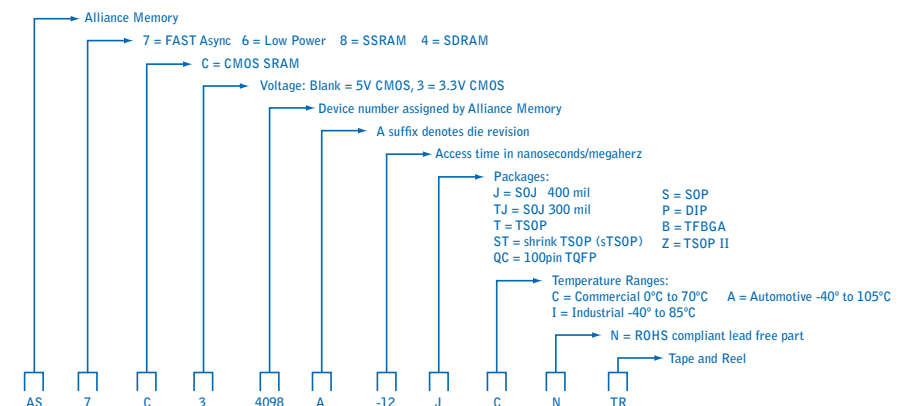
Alliance Memory

7 = FAST Async  6 = Low Power  8 = SSRAM  4 = SDRAM

C = CMOS SRAM

Voltage: Blank = 5V CMOS, 3 = 3.3V CMOS

Device number assigned by Alliance Memory

A suffix denotes die revision

Access time in nanoseconds/megaherz

Packages:
J = SOJ 400 mil
TJ = SOJ 300 mil
T = TSOP
ST = shrink TSOP (sTSOP)
QC = 100pin TQFP

S = SOP
P = DIP
B = TFBGA
Z = TSOP II

Temperature Ranges:
C = Commercial 0°C to 70°C  A = Automotive -40° to 105°C
I = Industrial -40° to 85°C

N = ROHS compliant lead free part

Tape and Reel

AS  7  C  3  4098  A  -12  J  C  N  TR